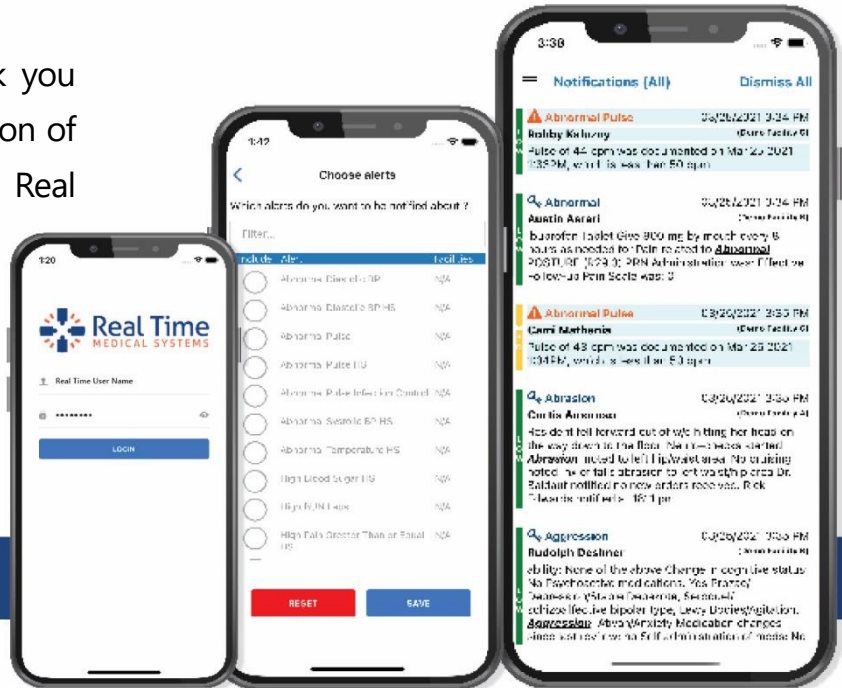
k you
on of
Real

1:20

Real Time
MEDICAL SYSTEMS

Real Time User Name

••••••••

LOGIN

1:42

Choose alerts

Which alerts do you want to be notified about ?

Filter...

Include Alert Facilities

Abnormal Diastolic BP N/A

Abnormal Diastolic BP HS N/A

Abnormal Pulse N/A

Abnormal Pulse HS N/A

Abnormal Pulse Infection Control N/A

Abnormal Systolic BP HS N/A

Abnormal Temperature HS N/A

High Blood Sugar HS N/A

High BUN Labs N/A

High Pain Greater Than or Equal HS N/A

RESET

SAVE

3:30

Notifications (All)

Dismiss All

Abnormal Pulse 03/26/2021 3:34 PM
Bobby Kaluzny (Demo Facility C)
Pulse of 44 bpm was documented on Mar 25 2021 1:33PM, which is less than 50 bpm

Abnormal 03/26/2021 3:34 PM
Austin Aarari (Demo Facility B)
Ibuprofen Tablet Give 800 mg by mouth every 8 hours as needed for Pain related to Abnormal POSTURE (R29.3) PRN Administration was: Effective Follow-up Pain Scale was: 3

Abnormal Pulse 03/26/2021 3:35 PM
Cami Matheria (Demo Facility C)
Pulse of 43 bpm was documented on Mar 25 2021 1:34PM, which is less than 50 bpm

Abrasion 03/26/2021 3:35 PM
Curtis Amonson (Demo Facility A)
Resident fell forward out of w/c hitting her head on the way down to the floor. Nurse reassessed Abrasion noted to left hip/waist area. No bruising noted. Nurse cleaned abrasion to left waist/hip area. Dr. Baldaut notified no new orders received. Rick Edwards notified at 1601 pm

Aggression 03/26/2021 3:35 PM
Rudolph Deshner (Demo Facility B)
ability: None of the above Change in cognitive status: No Psychoactive medications: Yes Bipolar/ Depression/Severe Dementia, Seroquel/ schizoaffective bipolar type, Lewy Bodies/Agitation. Aggression, Abuse/Anxiety Medication changes since last review: no Self-administration of meds: No